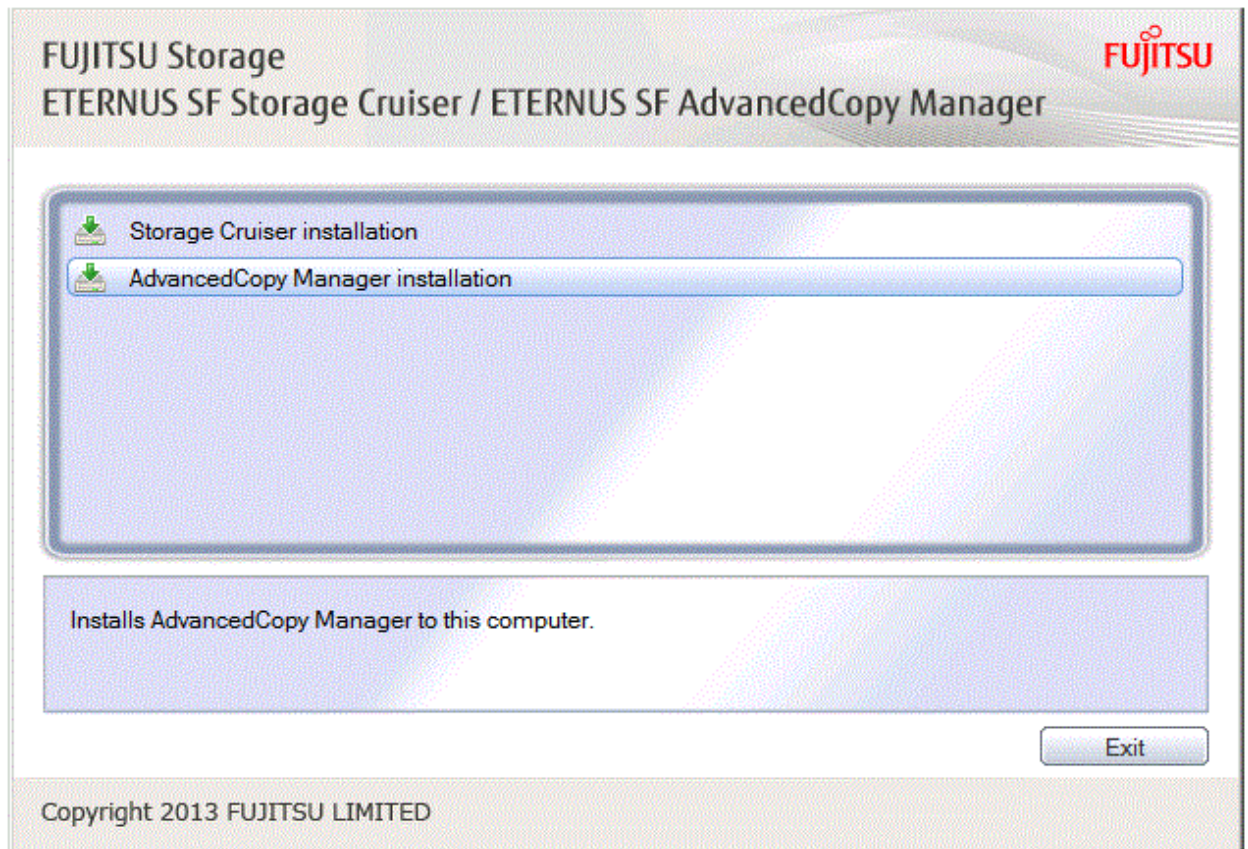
FUJITSU Storage
ETERNUS SF Storage Cruiser / ETERNUS SF AdvancedCopy Manager

FUJITSU

Storage Cruiser installation

AdvancedCopy Manager installation

Installs AdvancedCopy Manager to this computer.

Exit

Copyright 2013 FUJITSU LIMITED